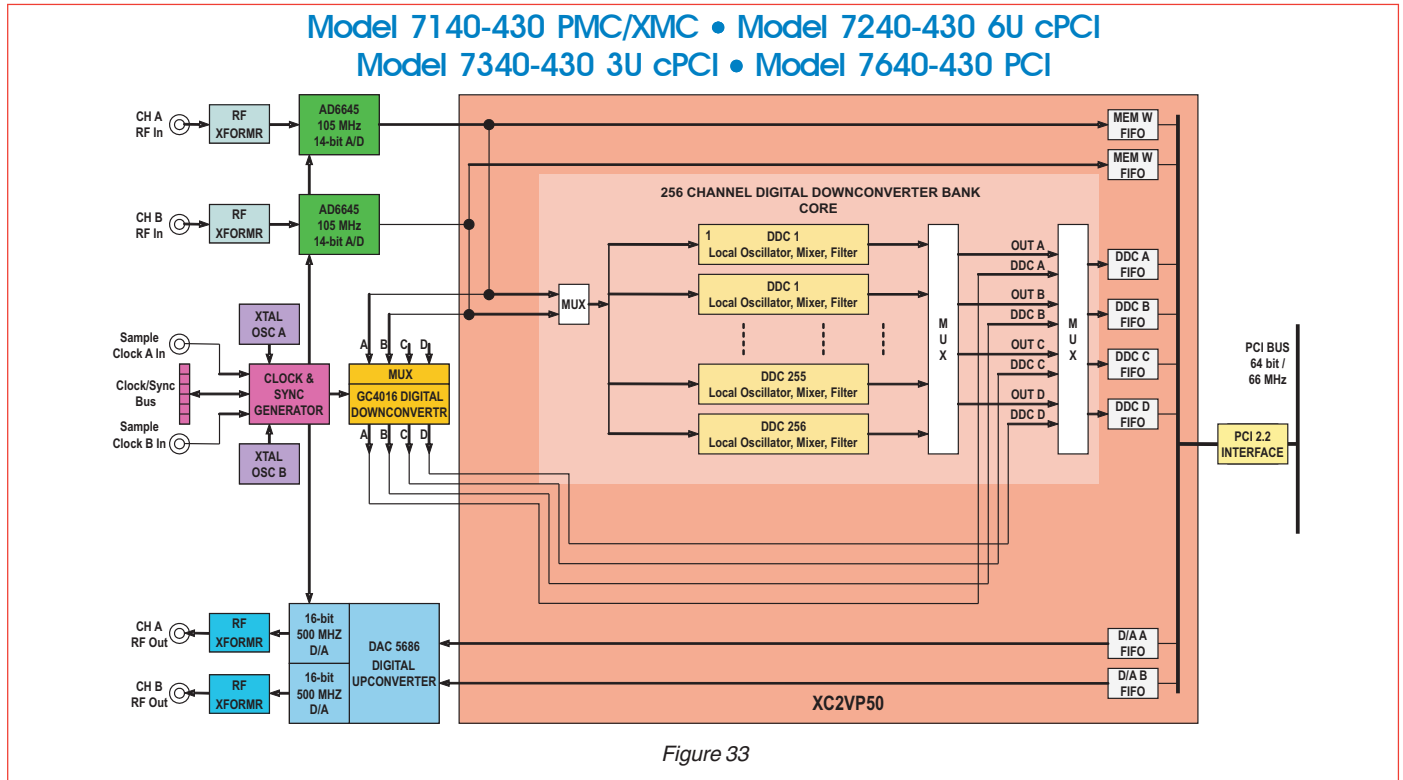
Model 7140-430 PMC/XMC • Model 7240-430 6U cPCI
Model 7340-430 3U cPCI • Model 7640-430 PCI

CH A RF In
RF XFORMR
AD6645 105 MHz 14-bit A/D

CH B RF In
RF XFORMR
AD6645 105 MHz 14-bit A/D

MEM W FIFO
MEM W FIFO

256 CHANNEL DIGITAL DOWNCONVERTER BANK CORE

MUX
1 DDC 1 Local Oscillator, Mixer, Filter
DDC 1 Local Oscillator, Mixer, Filter
DDC 255 Local Oscillator, Mixer, Filter
DDC 256 Local Oscillator, Mixer, Filter

M U X
OUT A
DDC A
OUT B
DDC B
OUT C
DDC C
OUT D
DDC D
M U X

DDC A FIFO
DDC B FIFO
DDC C FIFO
DDC D FIFO

PCI BUS 64 bit / 66 MHz
PCI 2.2 INTERFACE

XTAL OSC A
Sample Clock A In
Clock/Sync Bus
Sample Clock B In
CLOCK & SYNC GENERATOR
XTAL OSC B

A B C D
MUX
GC4016 DIGITAL DOWNCONVERTR
A B C D

CH A RF Out
RF XFORMR
16-bit 500 MHZ D/A
CH B RF Out
RF XFORMR
16-bit 500 MHZ D/A
DAC 5686 DIGITAL UPCONVERTER

D/A A FIFO
D/A B FIFO
XC2VP50

Figure 33